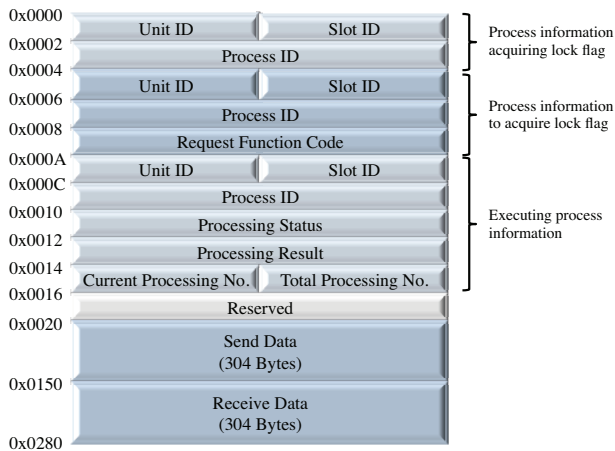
0x0000
0x0002
0x0004
0x0006
0x0008
0x000A
0x000C
0x0010
0x0012
0x0014
0x0016
0x0020
0x0150
0x0280

| | |
|---|---|
| Unit ID | Slot ID |
| Process ID | |
| Unit ID | Slot ID |
| Process ID | |
| Request Function Code | |
| Unit ID | Slot ID |
| Process ID | |
| Processing Status | |
| Processing Result | |
| Current Processing No. | Total Processing No. |
| Reserved | |
| Send Data (304 Bytes) | |
| Receive Data (304 Bytes) | |

Process information acquiring lock flag

Process information to acquire lock flag

Executing process information